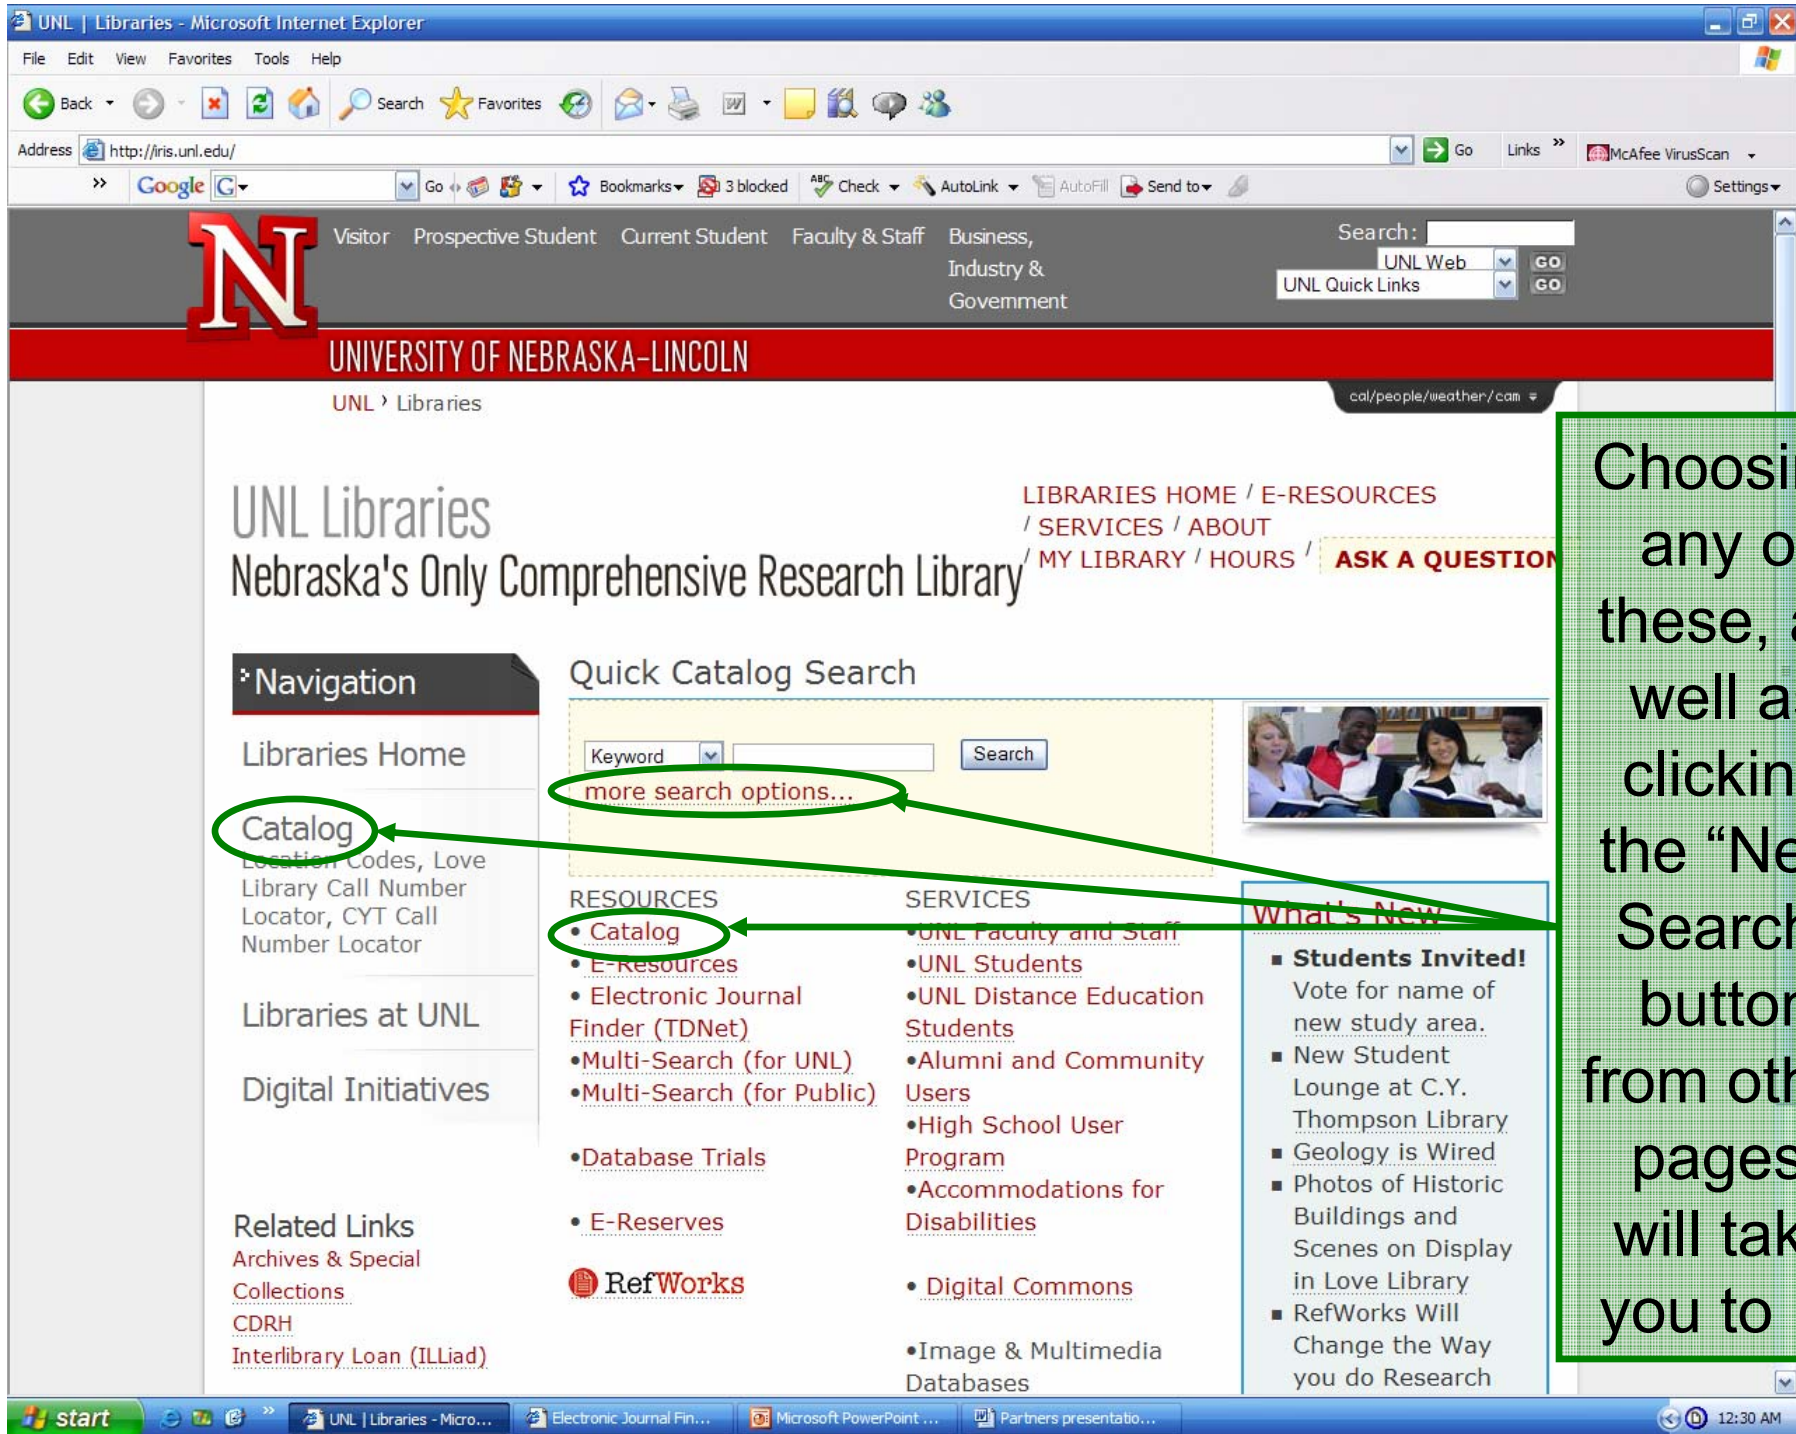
UNL | Libraries - Microsoft Internet Explorer

File Edit View Favorites Tools Help

Back Search Favorites

Address http://iris.unl.edu/ Go Links McAfee VirusScan

Google G Go Bookmarks 3 blocked Check AutoLink AutoFill Send to Settings

Visitor Prospective Student Current Student Faculty & Staff Business, Industry & Government

Search: UNL Web GO UNL Quick Links GO

UNIVERSITY OF NEBRASKA-LINCOLN

UNL › Libraries

cal/people/weather/cam

UNL Libraries
Nebraska's Only Comprehensive Research Library

LIBRARIES HOME / E-RESOURCES / SERVICES / ABOUT / MY LIBRARY / HOURS / ASK A QUESTION

Navigation

Libraries Home

Catalog
Location Codes, Love Library Call Number Locator, CYT Call Number Locator

Libraries at UNL

Digital Initiatives

Related Links
Archives & Special Collections
CDRH
Interlibrary Loan (ILLiad)

Quick Catalog Search

Keyword Search
more search options...

RESOURCES
• Catalog
• E-Resources
• Electronic Journal Finder (TDNet)
•Multi-Search (for UNL)
•Multi-Search (for Public)
•Database Trials
• E-Reserves
RefWorks

SERVICES
•UNL Faculty and Staff
•UNL Students
•UNL Distance Education Students
•Alumni and Community Users
•High School User Program
•Accommodations for Disabilities
• Digital Commons
•Image & Multimedia Databases

What's New
Students Invited! Vote for name of new study area.
New Student Lounge at C.Y. Thompson Library
Geology is Wired
Photos of Historic Buildings and Scenes on Display in Love Library
RefWorks Will Change the Way you do Research

Choosi any o these, well a clickin the "Ne Search buttor from oth pages will tak you to

start UNL | Libraries - Micro... Electronic Journal Fin... Microsoft PowerPoint ... Partners presentatio... 12:30 AM